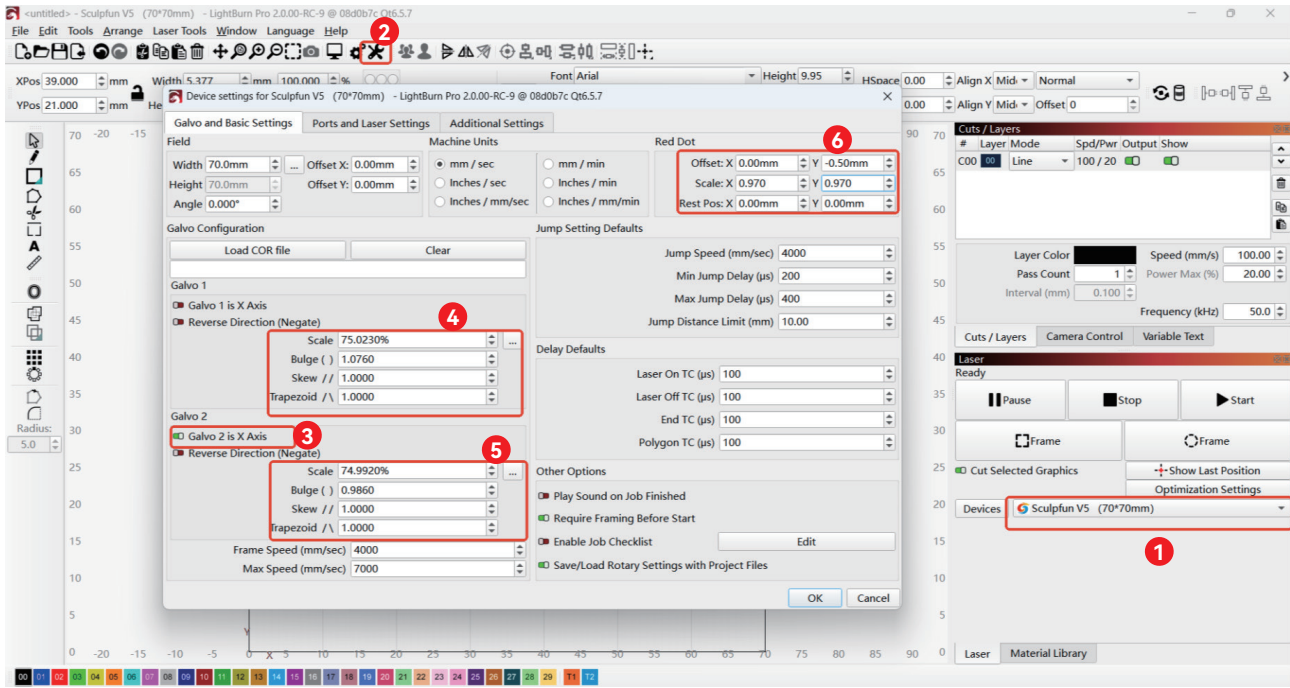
<untitled> - Sculpfun V5 (70*70mm) - LightBurn Pro 2.0.00-RC-9 @ 08d0b7c Qt6.5.7

File Edit Tools Arrange Laser Tools Window Language Help

2

XPos 39.000 mm Width 5.377 mm 100.000 %
YPos 21.000 mm He

Font Arial Height 9.95 HSpace 0.00 Align X Mid Normal
Align Y Mid Offset 0

Device settings for Sculpfun V5 (70*70mm) - LightBurn Pro 2.0.00-RC-9 @ 08d0b7c Qt6.5.7

Galvo and Basic Settings | Ports and Laser Settings | Additional Settings

Field
Width 70.0mm ... Offset X: 0.00mm
Height 70.0mm Offset Y: 0.00mm
Angle 0.000°

Machine Units
mm / sec
mm / min
Inches / sec
Inches / min
Inches / mm/sec
Inches / mm/min

Red Dot
6
Offset: X 0.00mm Y -0.50mm
Scale: X 0.970 Y 0.970
Rest Pos: X 0.00mm Y 0.00mm

Galvo Configuration
Load COR file | Clear

Galvo 1
Galvo 1 is X Axis
Reverse Direction (Negate)
4
Scale 75.0230% ...
Bulge ( ) 1.0760
Skew / / 1.0000
Trapezoid / \ 1.0000

Galvo 2
Galvo 2 is X Axis
3
Reverse Direction (Negate)
5
Scale 74.9920% ...
Bulge ( ) 0.9860
Skew / / 1.0000
Trapezoid / \ 1.0000

Frame Speed (mm/sec) 4000
Max Speed (mm/sec) 7000

Jump Setting Defaults
Jump Speed (mm/sec) 4000
Min Jump Delay (µs) 200
Max Jump Delay (µs) 400
Jump Distance Limit (mm) 10.00

Delay Defaults
Laser On TC (µs) 100
Laser Off TC (µs) 100
End TC (µs) 100
Polygon TC (µs) 100

Other Options
Play Sound on Job Finished
Require Framing Before Start
Enable Job Checklist | Edit
Save/Load Rotary Settings with Project Files

OK | Cancel

Cuts / Layers
# Layer Mode Spd/Pwr Output Show
C00 00 Line 100 / 20

Layer Color
Speed (mm/s) 100.00
Pass Count 1
Power Max (%) 20.00
Interval (mm) 0.100
Frequency (kHz) 50.0

Cuts / Layers | Camera Control | Variable Text

Laser
Ready
Pause | Stop | Start
Frame | Frame
Cut Selected Graphics | Show Last Position
Optimization Settings
Devices | Sculpfun V5 (70*70mm)
1

Laser | Material Library

Radius: 5.0

00 01 02 03 04 05 06 07 08 09 10 11 12 13 14 15 16 17 18 19 20 21 22 23 24 25 26 27 28 29 T1 T2